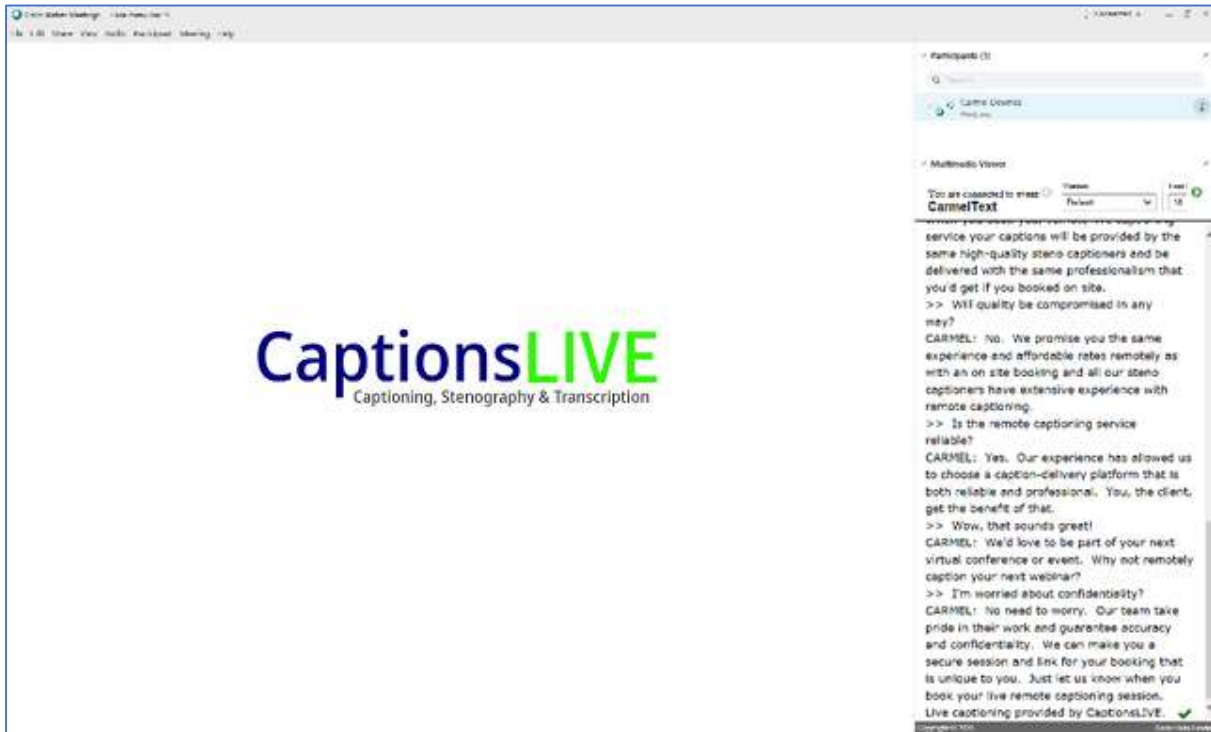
Cisco Webex Meetings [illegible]

File Edit Share View Audio Participant Meeting Help

Participants (1)

Search

Carmel Downes
Host, me

Multimedia Viewer

You are connected to stream
CarmelText

Themes
Default

Font
18

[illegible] service your captions will be provided by the same high-quality steno captioners and be delivered with the same professionalism that you'd get if you booked on site.
>> Will quality be compromised in any way?
CARMEL: No. We promise you the same experience and affordable rates remotely as with an on site booking and all our steno captioners have extensive experience with remote captioning.
>> Is the remote captioning service reliable?
CARMEL: Yes. Our experience has allowed us to choose a caption-delivery platform that is both reliable and professional. You, the client, get the benefit of that.
>> Wow, that sounds great!
CARMEL: We'd love to be part of your next virtual conference or event. Why not remotely caption your next webinar?
>> I'm worried about confidentiality?
CARMEL: No need to worry. Our team take pride in their work and guarantee accuracy and confidentiality. We can make you a secure session and link for your booking that is unique to you. Just let us know when you book your live remote captioning session.
Live captioning provided by CaptionsLIVE.

CaptionsLIVE
Captioning, Stenography & Transcription

Copyright © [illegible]